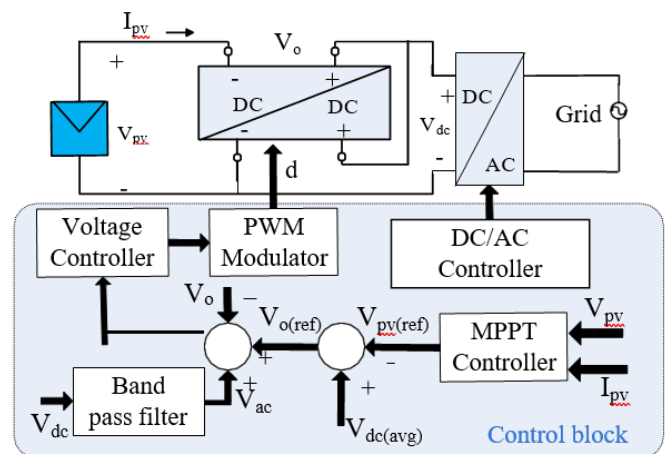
$I_{pv}$
+
$V_{pv}$
-
$V_o$
-
DC
-
+
DC
+
d
+
DC
$V_{dc}$
-
AC
Grid
Voltage Controller
PWM Modulator
DC/AC Controller
$V_o$
–
$V_{o(ref)}$
$V_{pv(ref)}$
-
+
+
+
MPPT Controller
$V_{pv}$
$I_{pv}$
Band pass filter
$V_{dc}$
$V_{ac}$
$V_{dc(avg)}$
Control block